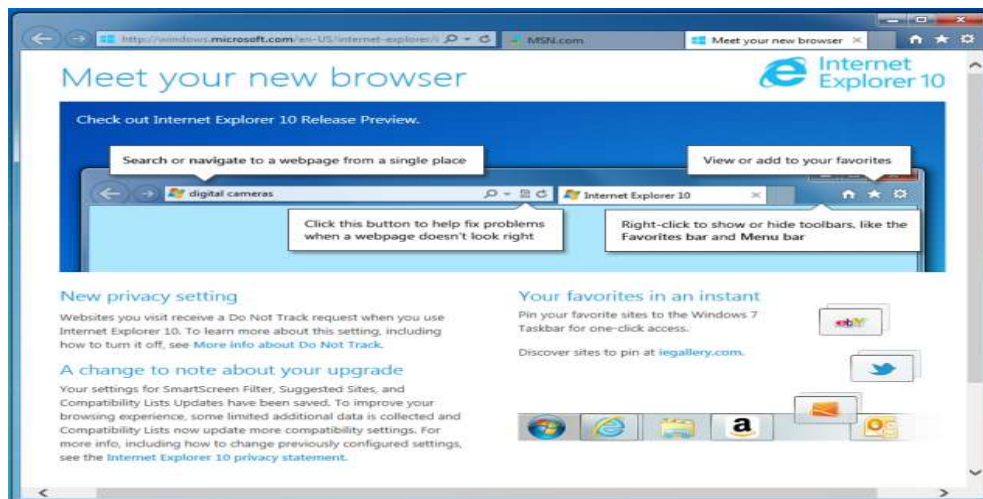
http://windows.microsoft.com/en-US/internet-explorer/

MSN.com

Meet your new browser ×

Meet your new browser

Internet Explorer 10

Check out Internet Explorer 10 Release Preview.

Search or navigate to a webpage from a single place

View or add to your favorites

digital cameras

Internet Explorer 10 ×

Click this button to help fix problems when a webpage doesn't look right

Right-click to show or hide toolbars, like the Favorites bar and Menu bar

New privacy setting

Websites you visit receive a Do Not Track request when you use Internet Explorer 10. To learn more about this setting, including how to turn it off, see More info about Do Not Track.

A change to note about your upgrade

Your settings for SmartScreen Filter, Suggested Sites, and Compatibility Lists Updates have been saved. To improve your browsing experience, some limited additional data is collected and Compatibility Lists now update more compatibility settings. For more info, including how to change previously configured settings, see the Internet Explorer 10 privacy statement.

Your favorites in an instant

Pin your favorite sites to the Windows 7 Taskbar for one-click access.

Discover sites to pin at iegallery.com.

ebY

a